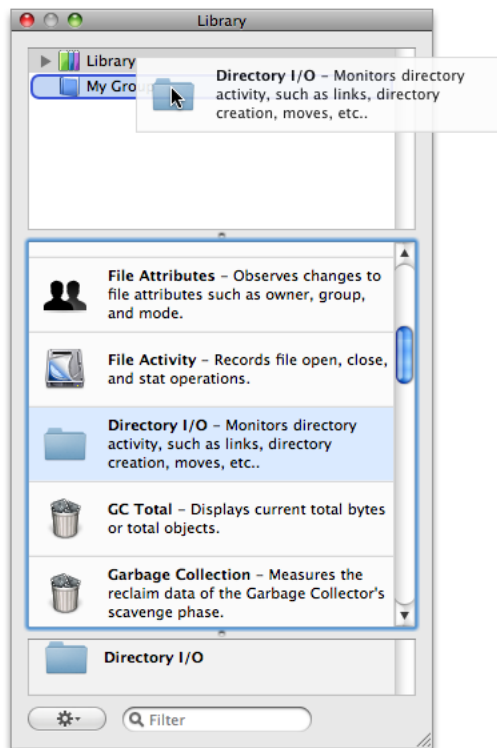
Library

Library
My Grou

Directory I/O – Monitors directory activity, such as links, directory creation, moves, etc..

File Attributes – Observes changes to file attributes such as owner, group, and mode.

File Activity – Records file open, close, and stat operations.

Directory I/O – Monitors directory activity, such as links, directory creation, moves, etc..

GC Total – Displays current total bytes or total objects.

Garbage Collection – Measures the reclaim data of the Garbage Collector's scavenge phase.

Directory I/O

Filter